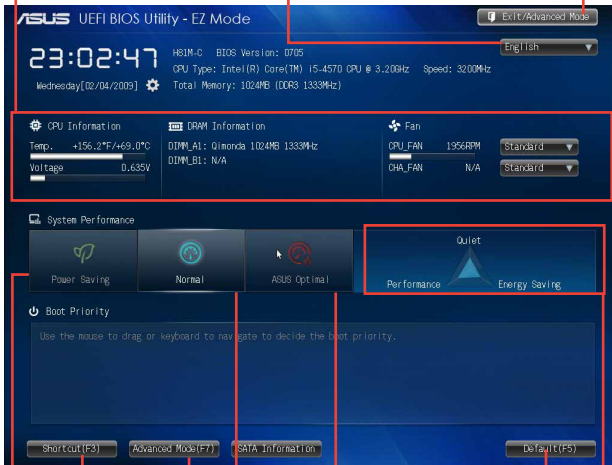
/SUS UEFI BIOS Utility - EZ Mode

Exit/Advanced Mode

English

23:02:47

Wednesday[02/04/2009]

H81M-C BIOS Version: 0705
CPU Type: Intel(R) Core(TM) i5-4570 CPU @ 3.20GHz Speed: 3200MHz
Total Memory: 1024MB (DDR3 1333MHz)

CPU Information
Temp. +156.2°F/+69.0°C
Voltage 0.635V

DRAM Information
DIMM_A1: Qimonda 1024MB 1333MHz
DIMM_B1: N/A

Fan
CPU_FAN 1956RPM Standard
CHA_FAN N/A Standard

System Performance

Power Saving

Normal

ASUS Optimal

Quiet
Performance Energy Saving

Boot Priority

Use the mouse to drag or keyboard to navigate to decide the boot priority.

Shortcut(F3) Advanced Mode(F7) SATA Information Default(F5)